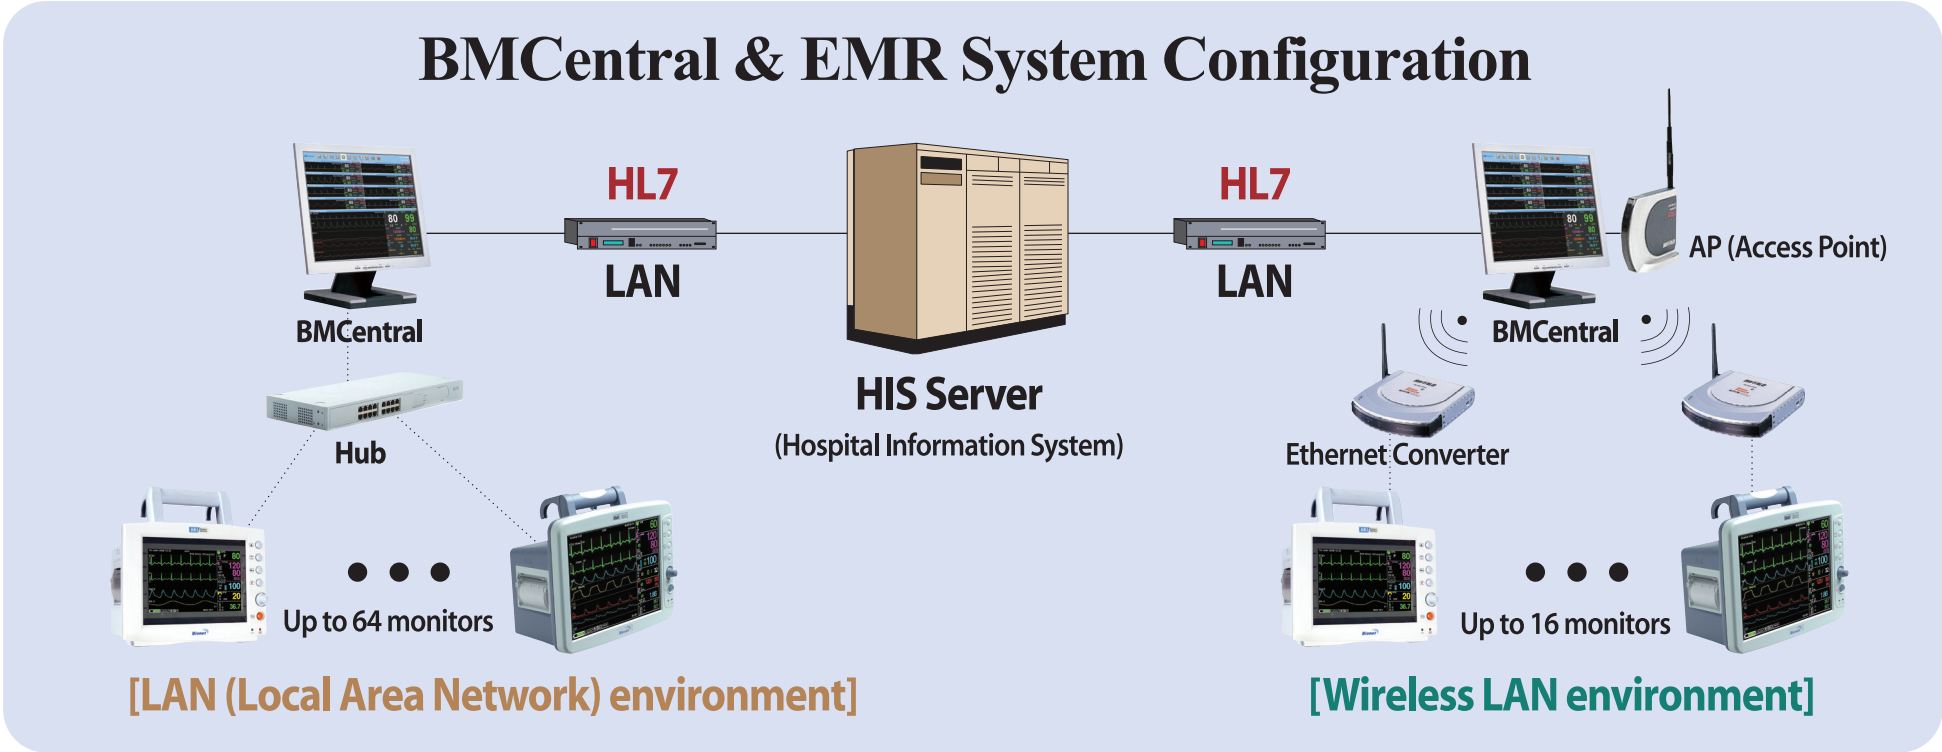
BMCentral & EMR System Configuration

HL7
LAN

HL7
LAN

BMCentral

Hub

HIS Server
(Hospital Information System)

AP (Access Point)

BMCentral

Ethernet Converter

Up to 64 monitors

Up to 16 monitors

[LAN (Local Area Network) environment]

[Wireless LAN environment]